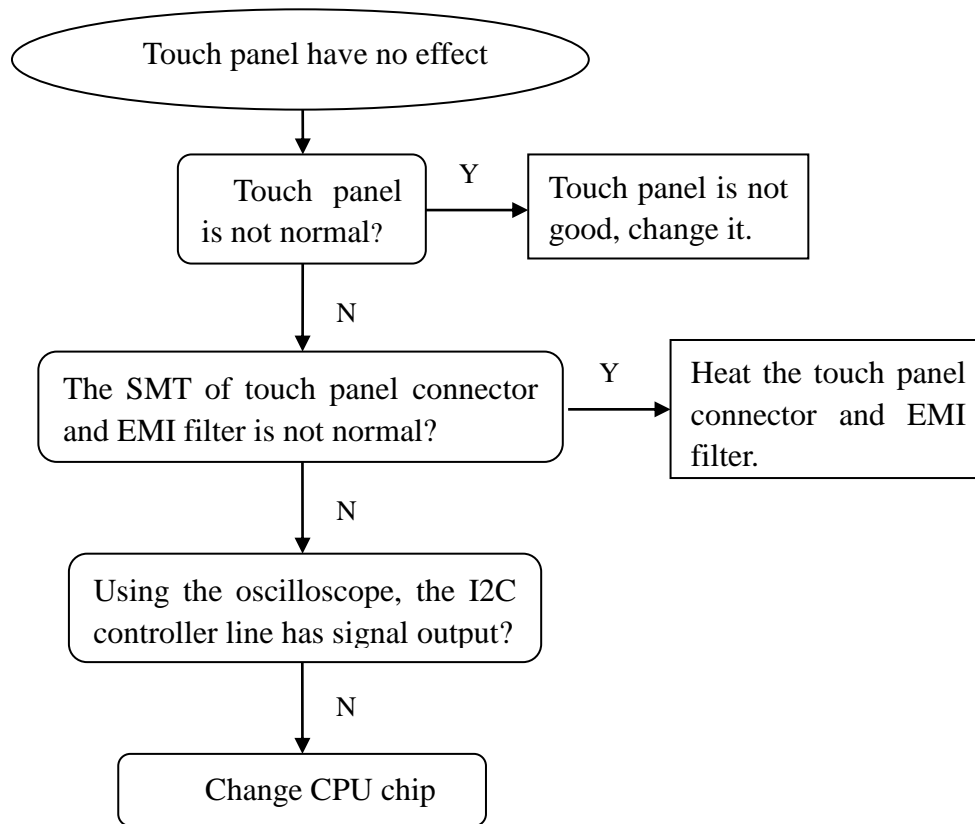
Touch panel have no effect

Touch panel is not normal?

Y

Touch panel is not good, change it.

N

The SMT of touch panel connector and EMI filter is not normal?

Y

Heat the touch panel connector and EMI filter.

N

Using the oscilloscope, the I2C controller line has signal output?

N

Change CPU chip